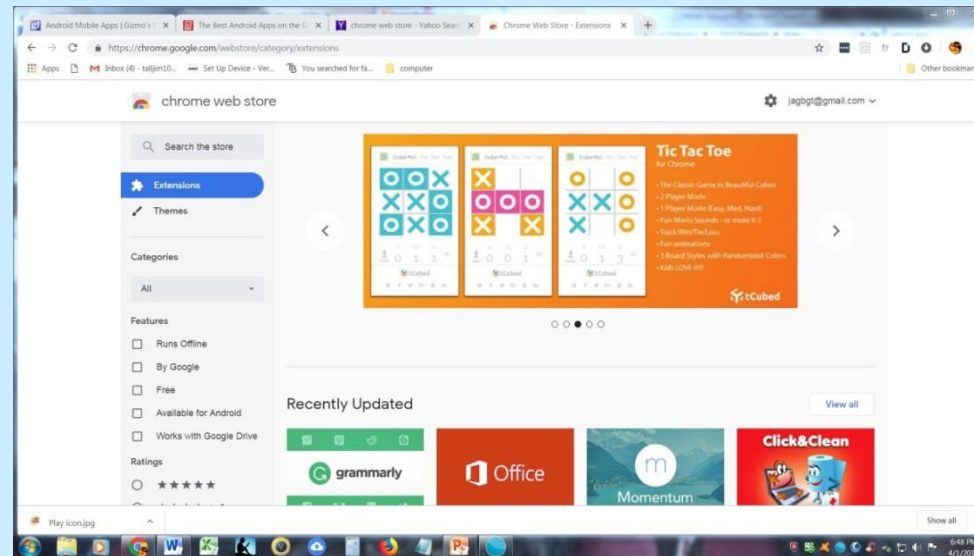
Android Mobile Apps | Gizmo's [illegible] ×
The Best Android Apps on the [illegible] ×
chrome web store - Yahoo Sear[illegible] ×
Chrome Web Store - Extensions ×

https://chrome.google.com/webstore/category/extensions

Apps Inbox (4) - talljim10... Set Up Device - Ver... You searched for fa... computer Other bookmarks

chrome web store

jagbgt@gmail.com

Search the store

Extensions

Themes

Categories

All

Features

Runs Offline

By Google

Free

Available for Android

Works with Google Drive

Ratings

★★★★★

Tic Tac Toe
for Chrome

- The Classic Game in Beautiful Colors
- 2 Player Mode
- 1 Player Mode (Easy, Med, Hard)
- Fun Mario Sounds - or mute it :)
- Track Win/Tie/Loss
- Fun animations
- 3 Board Styles with Randomized Colors
- Kids LOVE it!!!

tCubed

Recently Updated

View all

grammarly

Office

m
Momentum

Click&Clean

Play icon.jpg

Show all

6:48 PM
4/1/20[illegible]